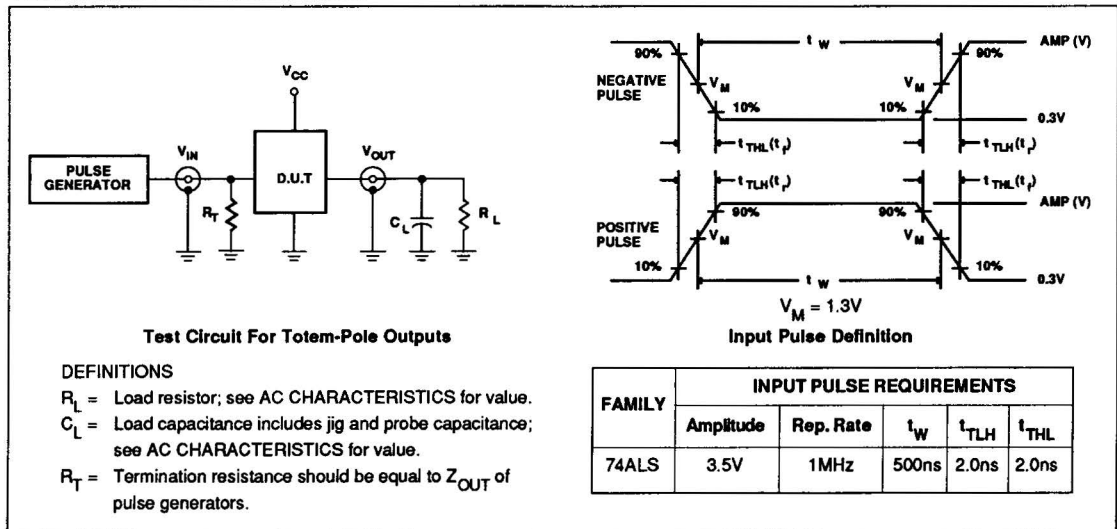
$V_{CC}$

PULSE GENERATOR

$V_{IN}$

$R_T$

D.U.T

$V_{OUT}$

$C_L$

$R_L$

Test Circuit For Totem-Pole Outputs

DEFINITIONS

$R_L$ = Load resistor; see AC CHARACTERISTICS for value.

$C_L$ = Load capacitance includes jig and probe capacitance; see AC CHARACTERISTICS for value.

$R_T$ = Termination resistance should be equal to $Z_{OUT}$ of pulse generators.

$t_W$

90%

90%

AMP (V)

NEGATIVE PULSE

$V_M$

$V_M$

10%

10%

0.3V

$t_{THL}(t_f)$

$t_{TLH}(t_r)$

$t_{TLH}(t_r)$

$t_{THL}(t_f)$

AMP (V)

90%

90%

POSITIVE PULSE

$V_M$

$V_M$

10%

10%

$t_W$

0.3V

$V_M = 1.3V$

Input Pulse Definition

| FAMILY | INPUT PULSE REQUIREMENTS | | | | |
|---|---|---|---|---|---|
| | Amplitude | Rep. Rate | $t_W$ | $t_{TLH}$ | $t_{THL}$ |
| 74ALS | 3.5V | 1MHz | 500ns | 2.0ns | 2.0ns |